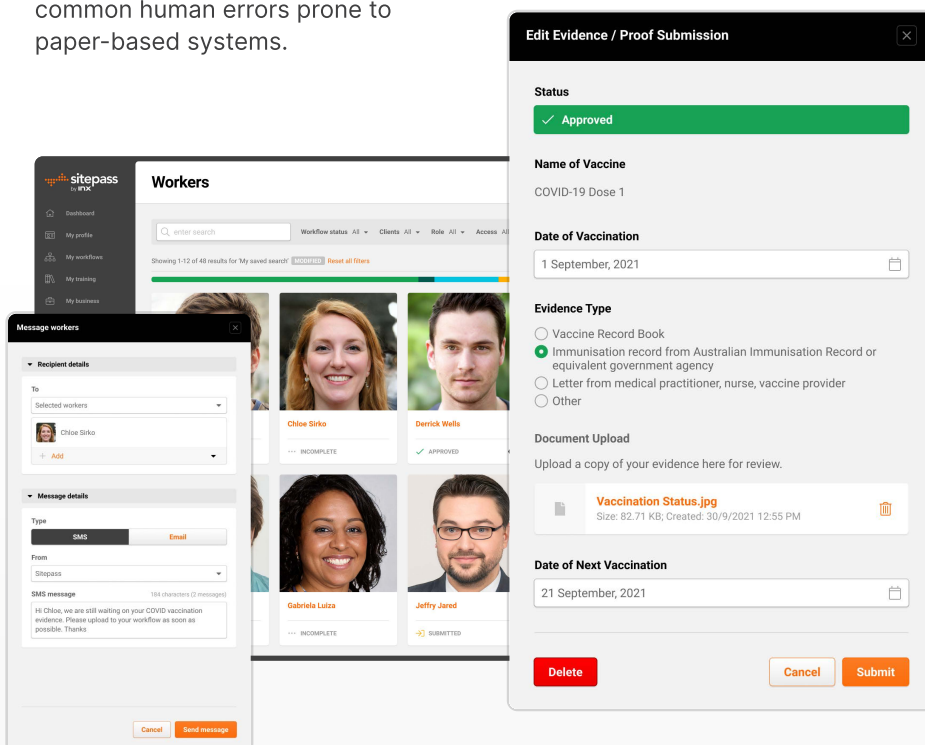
common human errors prone to paper-based systems.

sitepass by INX

Dashboard
My profile
My workflows
My training
My business

Workers

enter search
Workflow status All
Clients All
Role All
Access All

Showing 1-12 of 48 results for 'My saved search' MODIFIED Reset all filters

Chloe Sirko
INCOMPLETE

Derrick Wells
APPROVED

Gabriela Luiza
INCOMPLETE

Jeffry Jared
SUBMITTED

Message workers

Recipient details
To
Selected workers
Chloe Sirko
Add

Message details
Type
SMS
Email
From
Sitepass
SMS message
184 characters (2 messages)
Hi Chloe, we are still waiting on your COVID vaccination evidence. Please upload to your workflow as soon as possible. Thanks

Cancel
Send message

Edit Evidence / Proof Submission

Status
Approved

Name of Vaccine
COVID-19 Dose 1

Date of Vaccination
1 September, 2021

Evidence Type
Vaccine Record Book
Immunisation record from Australian Immunisation Record or equivalent government agency
Letter from medical practitioner, nurse, vaccine provider
Other

Document Upload
Upload a copy of your evidence here for review.

Vaccination Status.jpg
Size: 82.71 KB; Created: 30/9/2021 12:55 PM

Date of Next Vaccination
21 September, 2021

Delete
Cancel
Submit